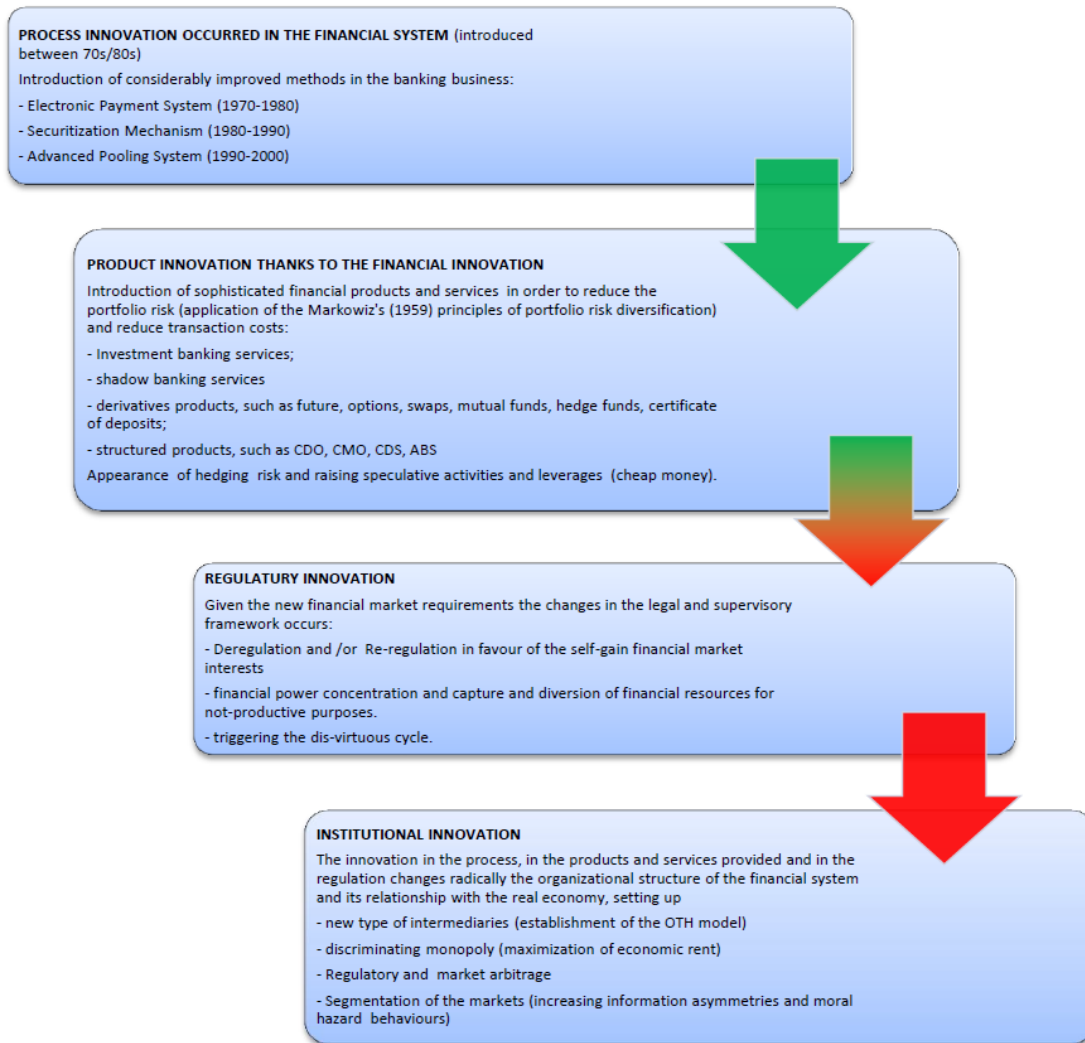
PROCESS INNOVATION OCCURRED IN THE FINANCIAL SYSTEM (introduced between 70s/80s)

Introduction of considerably improved methods in the banking business:

- Electronic Payment System (1970-1980)

- Securitization Mechanism (1980-1990)

- Advanced Pooling System (1990-2000)

PRODUCT INNOVATION THANKS TO THE FINANCIAL INNOVATION

Introduction of sophisticated financial products and services in order to reduce the portfolio risk (application of the Markowiz's (1959) principles of portfolio risk diversification) and reduce transaction costs:

- Investment banking services;

- shadow banking services

- derivatives products, such as future, options, swaps, mutual funds, hedge funds, certificate of deposits;

- structured products, such as CDO, CMO, CDS, ABS

Appearance of hedging risk and raising speculative activities and leverages (cheap money).

REGULATURY INNOVATION

Given the new financial market requirements the changes in the legal and supervisory framework occurs:

- Deregulation and /or Re-regulation in favour of the self-gain financial market interests

- financial power concentration and capture and diversion of financial resources for not-productive purposes.

- triggering the dis-virtuous cycle.

INSTITUTIONAL INNOVATION

The innovation in the process, in the products and services provided and in the regulation changes radically the organizational structure of the financial system and its relationship with the real economy, setting up

- new type of intermediaries (establishment of the OTH model)

- discriminating monopoly (maximization of economic rent)

- Regulatory and market arbitrage

- Segmentation of the markets (increasing information asymmetries and moral hazard behaviours)